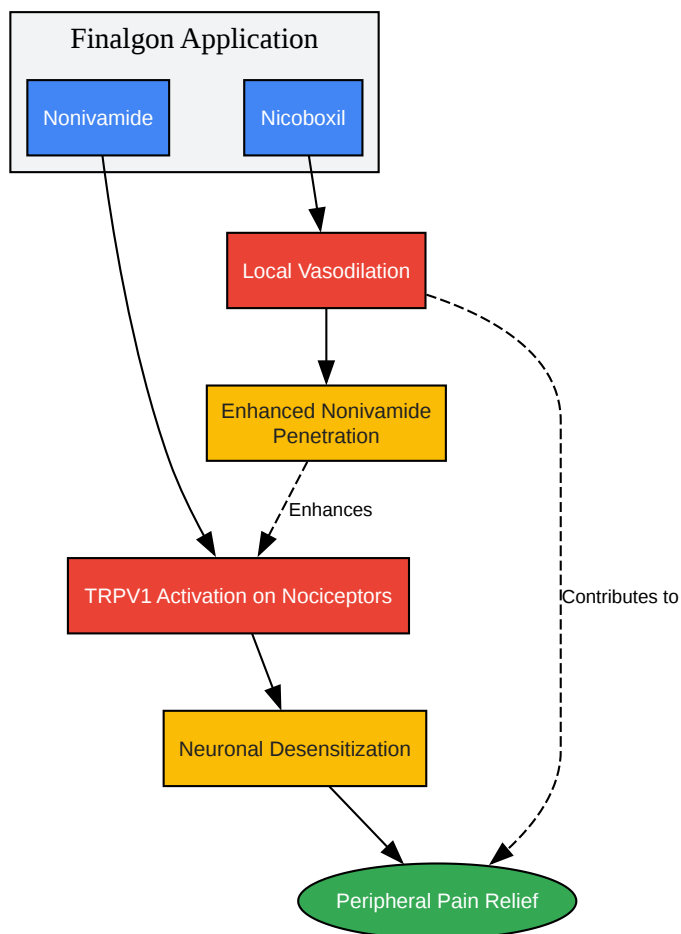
Finalgon Application

Nonivamide

Nicoboxil

Local Vasodilation

Enhanced Nonivamide Penetration

Enhances

Contributes to

TRPV1 Activation on Nociceptors

Neuronal Desensitization

Peripheral Pain Relief